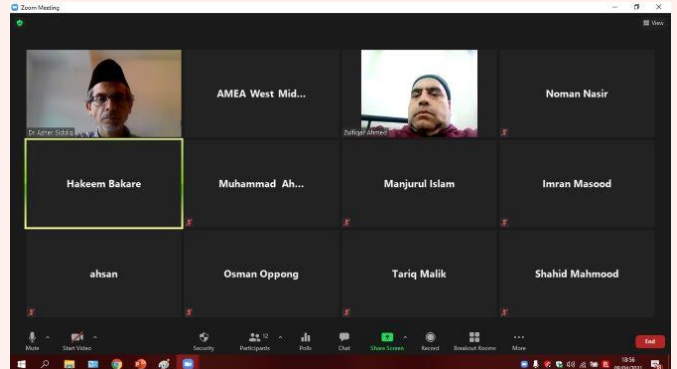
Zoom Meeting

View

Dr Azher Siddiqi

AMEA West Mid...

Zulfiqar Ahmed

Noman Nasir

Hakeem Bakare

Muhammad Ah...

Manjurul Islam

Imran Masood

ahsan

Osman Oppong

Tariq Malik

Shahid Mahmood

Mute

Start Video

Security

12

Participants

Polls

Chat

Share Screen

Record

Breakout Rooms

More

End

18:56

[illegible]